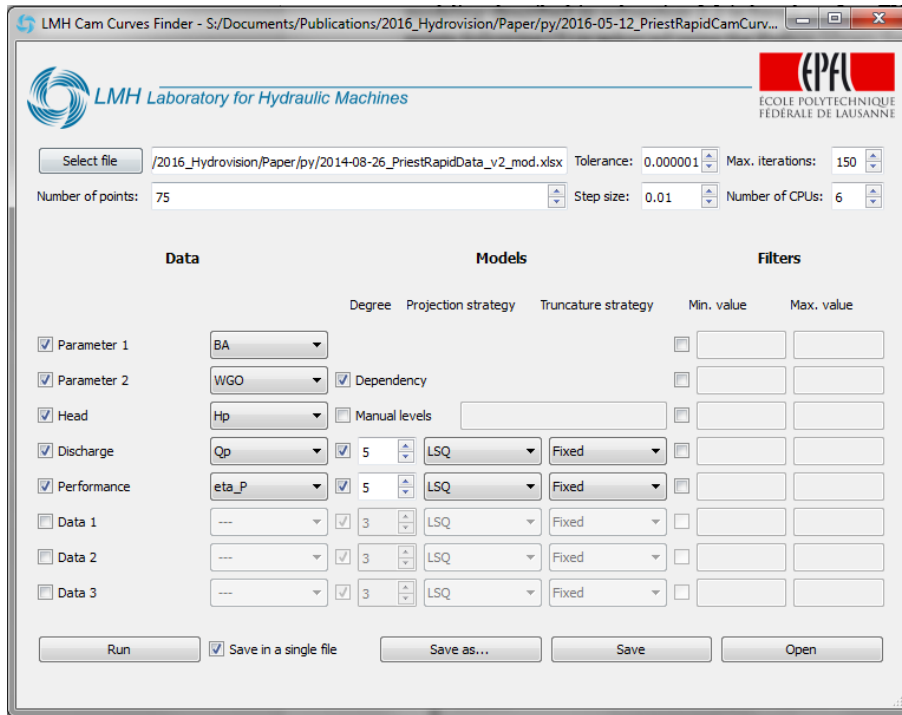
LMH Cam Curves Finder - S:/Documents/Publications/2016_Hydrovision/Paper/py/2016-05-12_PriestRapidCamCurv...

LMH Laboratory for Hydraulic Machines

EPFL
ÉCOLE POLYTECHNIQUE FÉDÉRALE DE LAUSANNE

Select file /2016_Hydrovision/Paper/py/2014-08-26_PriestRapidData_v2_mod.xlsx Tolerance: 0.000001 Max. iterations: 150

Number of points: 75 Step size: 0.01 Number of CPUs: 6

Data Models Filters

Degree Projection strategy Truncature strategy Min. value Max. value

| | | | | | | |
|---|---|---|---|---|---|---|
| Parameter 1 | BA | | | | | |
| Parameter 2 | WGO | Dependency | | | | |
| Head | Hp | Manual levels | | | | |
| Discharge | Qp | | 5 | LSQ | Fixed | |
| Performance | eta_P | | 5 | LSQ | Fixed | |
| Data 1 | --- | | 3 | LSQ | Fixed | |
| Data 2 | --- | | 3 | LSQ | Fixed | |
| Data 3 | --- | | 3 | LSQ | Fixed | |

Run Save in a single file Save as... Save Open